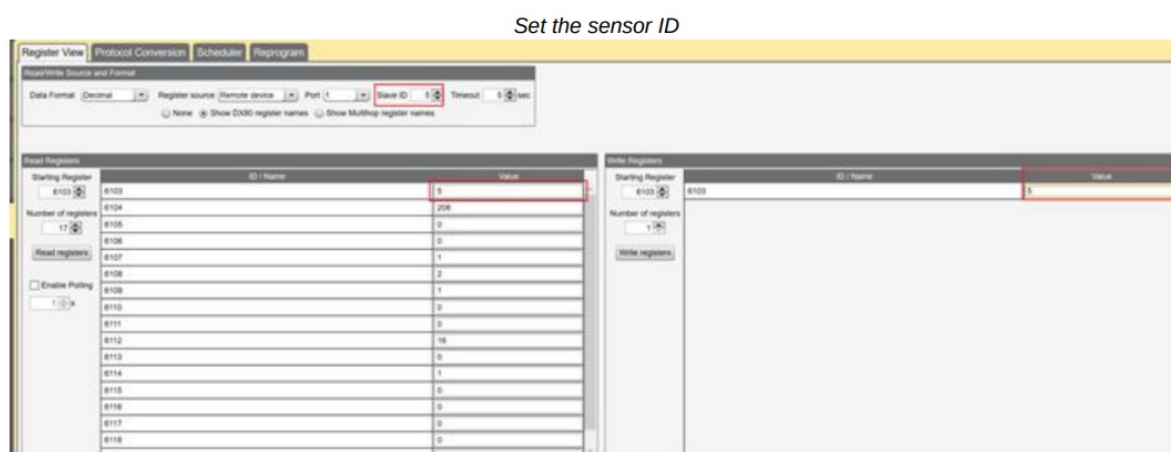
Set the sensor ID

Register View | Protocol Conversion | Scheduler | Reprogram

Read/Write Source and Format

Data Format Decimal Register source Remote device Port 1 Slave ID 5 Timeout 5 sec

None Show DX80 register names Show Multihop register names

Read Registers

Starting Register 6103

Number of registers 17

Read registers

Enable Polling

1 s

| ID / Name | Value |
|---|---|
| 6103 | 5 |
| 6104 | 206 |
| 6105 | 0 |
| 6106 | 0 |
| 6107 | 1 |
| 6108 | 2 |
| 6109 | 1 |
| 6110 | 0 |
| 6111 | 0 |
| 6112 | 16 |
| 6113 | 0 |
| 6114 | 1 |
| 6115 | 0 |
| 6116 | 0 |
| 6117 | 0 |
| 6118 | 0 |

Write Registers

Starting Register 6103

Number of registers 1

Write registers

| ID / Name | Value |
|---|---|
| 6103 | 5 |